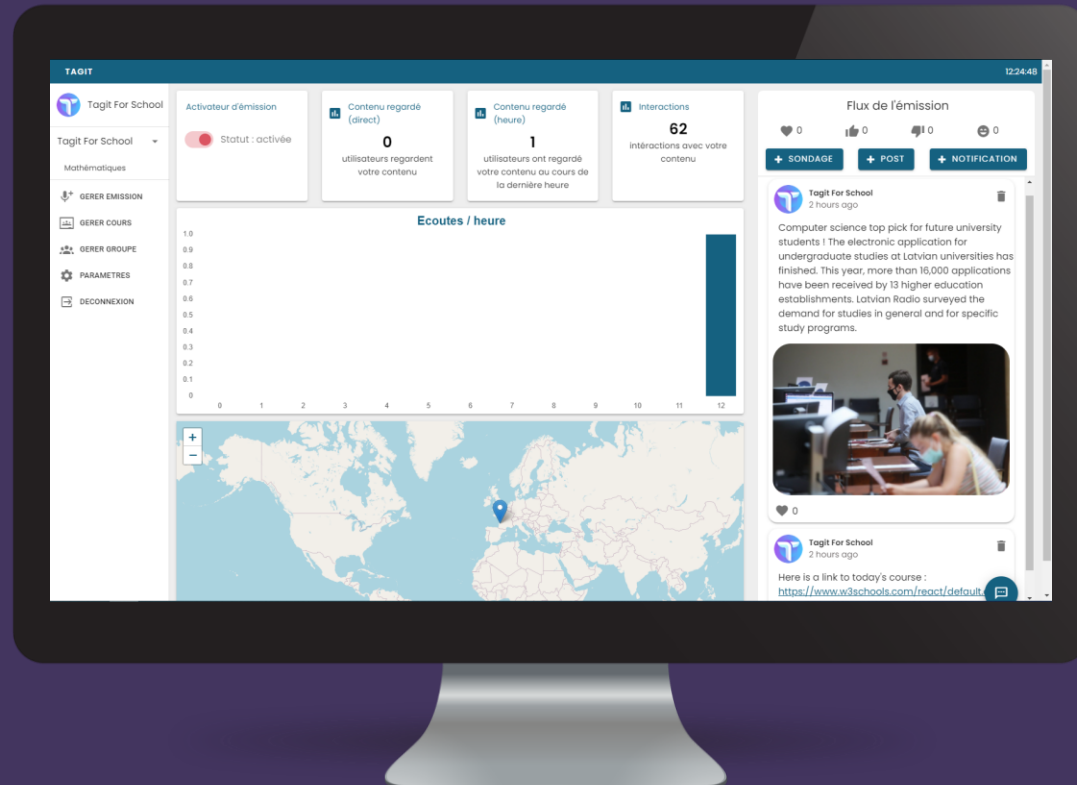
TAGIT

12:24:48

Tagit For School

Tagit For School

Mathématiques

GERER EMISSION

GERER COURS

GERER GROUPE

PARAMETRES

DECONNEXION

Activateur d'émission

Statut : activée

Contenu regardé (direct)

0

utilisateurs regardent votre contenu

Contenu regardé (heure)

1

utilisateurs ont regardé votre contenu au cours de la dernière heure

Interactions

62

intéractions avec votre contenu

Ecoutes / heure

| 1.0 |
|---|
| 0.9 |
| 0.8 |
| 0.7 |
| 0.6 |
| 0.5 |
| 0.4 |
| 0.3 |
| 0.2 |
| 0.1 |
| 0 |

0 1 2 3 4 5 6 7 8 9 10 11 12

+
−

Flux de l'émission

0 0 0 0

+ SONDAGE + POST + NOTIFICATION

Tagit For School
2 hours ago

Computer science top pick for future university students ! The electronic application for undergraduate studies at Latvian universities has finished. This year, more than 16,000 applications have been received by 13 higher education establishments. Latvian Radio surveyed the demand for studies in general and for specific study programs.

0

Tagit For School
2 hours ago

Here is a link to today's course :
https://www.w3schools.com/react/default.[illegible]